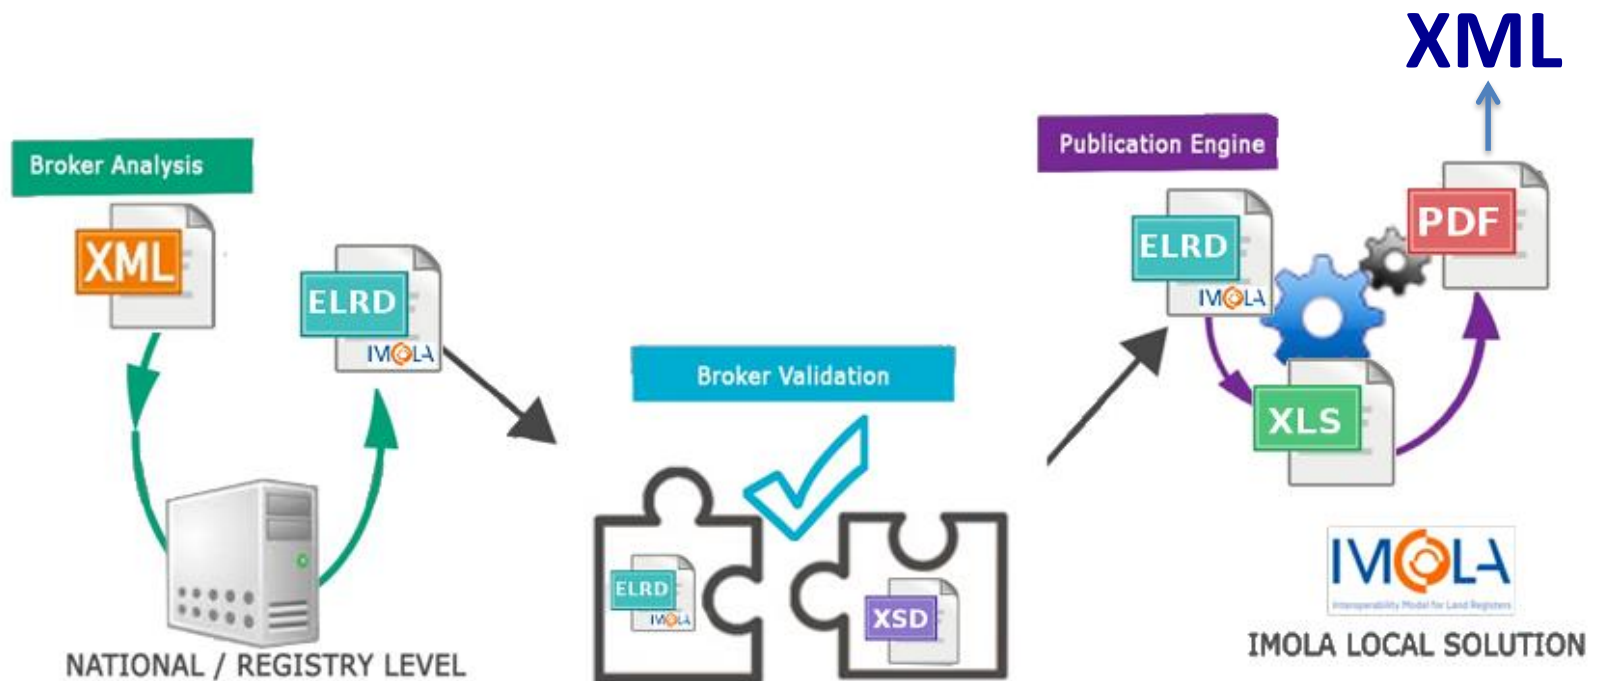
XML

Broker Analysis

XML

ELRD

IMOLA

NATIONAL / REGISTRY LEVEL

Broker Validation

ELRD

IMOLA

XSD

Publication Engine

ELRD

IMOLA

PDF

XLS

IMOLA

Interoperability Model for Land Registers

IMOLA LOCAL SOLUTION